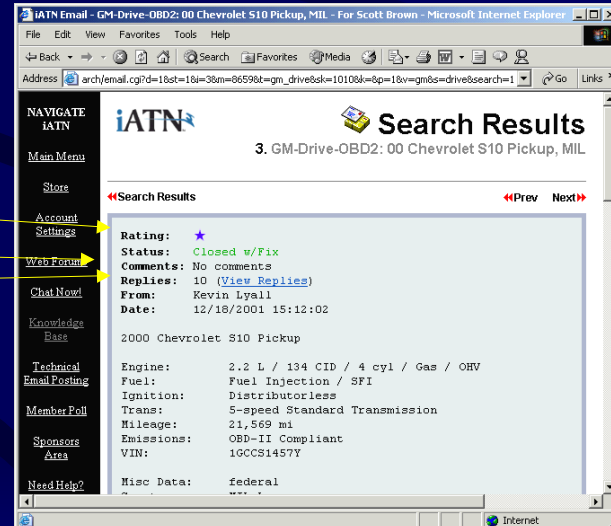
iATN Email - GM-Drive-OBD2: 00 Chevrolet S10 Pickup, MIL - For Scott Brown - Microsoft Internet Explorer

File Edit View Favorites Tools Help

Back Search Favorites Media

Address arch/email.cgi?d=1&st=1&i=3&m=8659&t=gm_drive&sk=1010&k=&p=1&v=gm&s=drive&search=1 Go Links

NAVIGATE iATN

Main Menu

Store

Account Settings

Web Forum

Chat Now!

Knowledge Base

Technical Email Posting

Member Poll

Sponsors Area

Need Help?

iATN

Search Results

3. GM-Drive-OBD2: 00 Chevrolet S10 Pickup, MIL

Search Results

Prev Next

Rating: ★
Status: Closed w/Fix
Comments: No comments
Replies: 10 (View Replies)
From: Kevin Lyall
Date: 12/18/2001 15:12:02

2000 Chevrolet S10 Pickup

Engine: 2.2 L / 134 CID / 4 cyl / Gas / OHV
Fuel: Fuel Injection / SFI
Ignition: Distributorless
Trans: 5-speed Standard Transmission
Mileage: 21,569 mi
Emissions: OBD-II Compliant
VIN: 1GCCS1457Y

Misc Data: federal

Internet